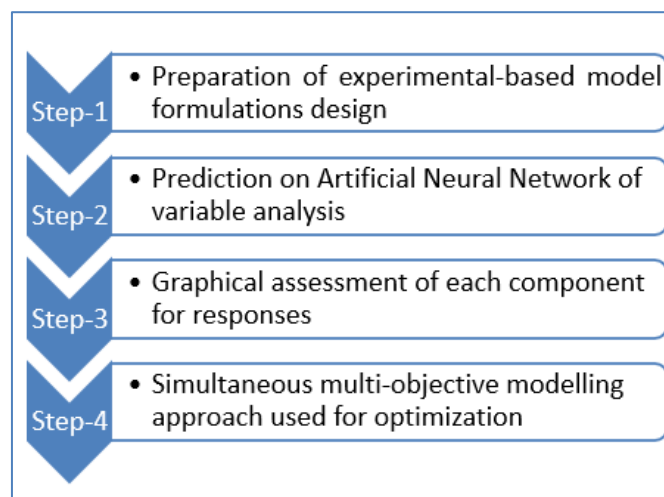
Step-1

• Preparation of experimental-based model formulations design

Step-2

• Prediction on Artificial Neural Network of variable analysis

Step-3

• Graphical assessment of each component for responses

Step-4

• Simultaneous multi-objective modelling approach used for optimization